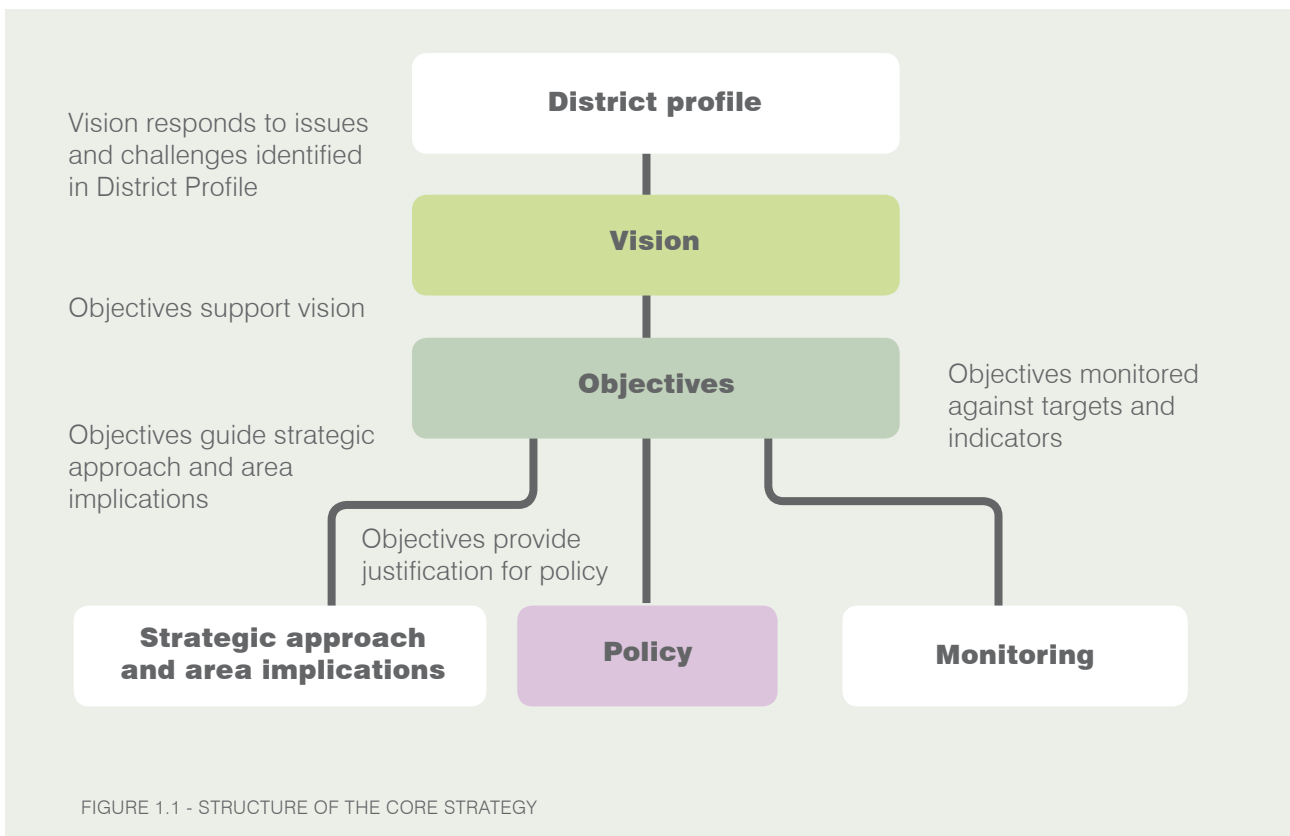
District profile

Vision responds to issues and challenges identified in District Profile

Vision

Objectives support vision

Objectives

Objectives monitored against targets and indicators

Objectives guide strategic approach and area implications

Objectives provide justification for policy

Strategic approach and area implications

Policy

Monitoring

FIGURE 1.1 - STRUCTURE OF THE CORE STRATEGY